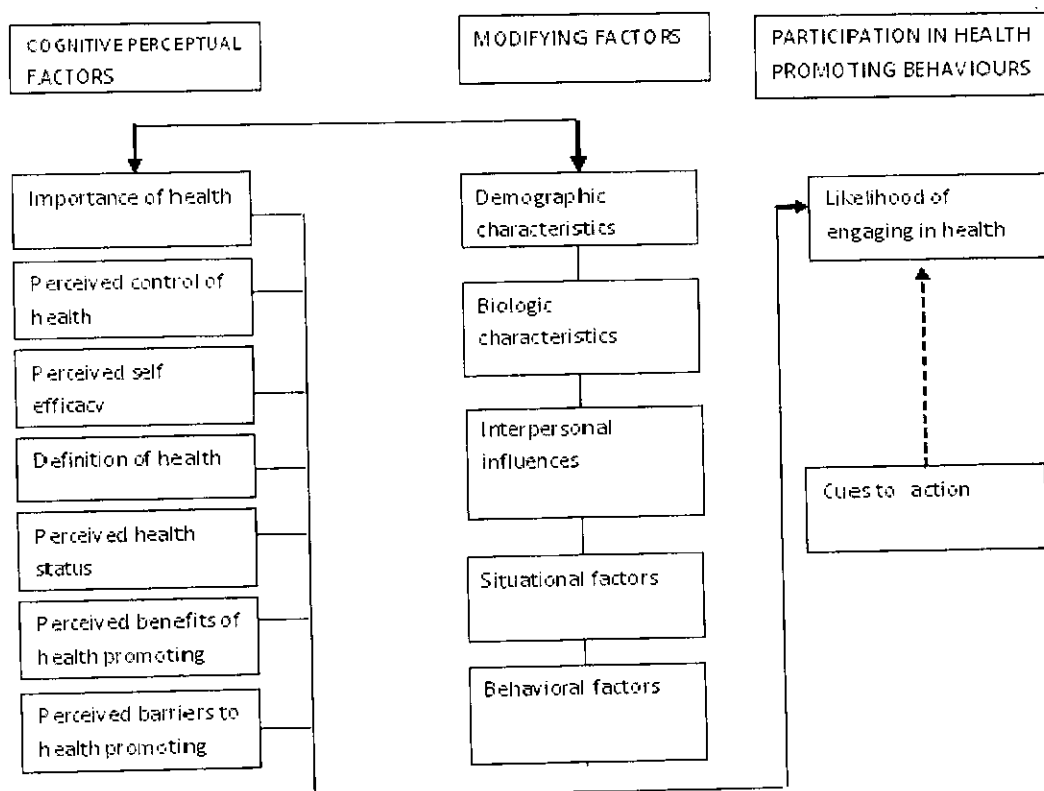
COGNITIVE PERCEPTUAL FACTORS

MODIFYING FACTORS

PARTICIPATION IN HEALTH PROMOTING BEHAVIOURS

Importance of health

Perceived control of health

Perceived self efficacy

Definition of health

Perceived health status

Perceived benefits of health promoting

Perceived barriers to health promoting

Demographic characteristics

Biologic characteristics

Interpersonal influences

Situational factors

Behavioral factors

Likelihood of engaging in health

Cues to action